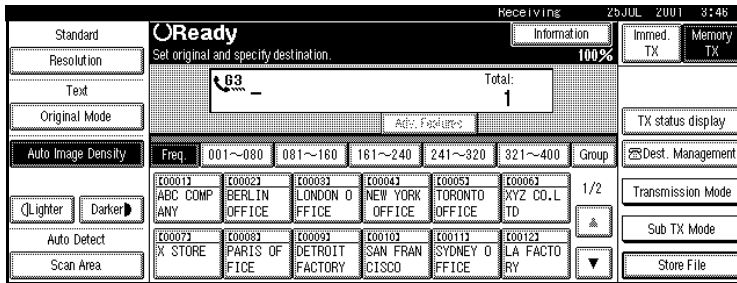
Receiving 25JUL 2001 3:46

Standard

Resolution

Text

Original Mode

Auto Image Density

Lighter Darker

Auto Detect

Scan Area

Ready

Set original and specify destination.

Information

100%

G3 –

Total:

1

Adv. Features

Freq. 001~080 081~160 161~240 241~320 321~400 Group

[00001] ABC COMP ANY

[00002] BERLIN OFFICE

[00003] LONDON O FFICE

[00004] NEW YORK OFFICE

[00005] TORONTO OFFICE

[00006] XYZ CO.L TD

1/2

[00007] X STORE

[00008] PARIS OF FICE

[00009] DETROIT FACTORY

[00010] SAN FRAN CISCO

[00011] SYDNEY O FFICE

[00012] LA FACTO RY

Immed. TX

Memory TX

TX status display

Dest. Management

Transmission Mode

Sub TX Mode

Store File